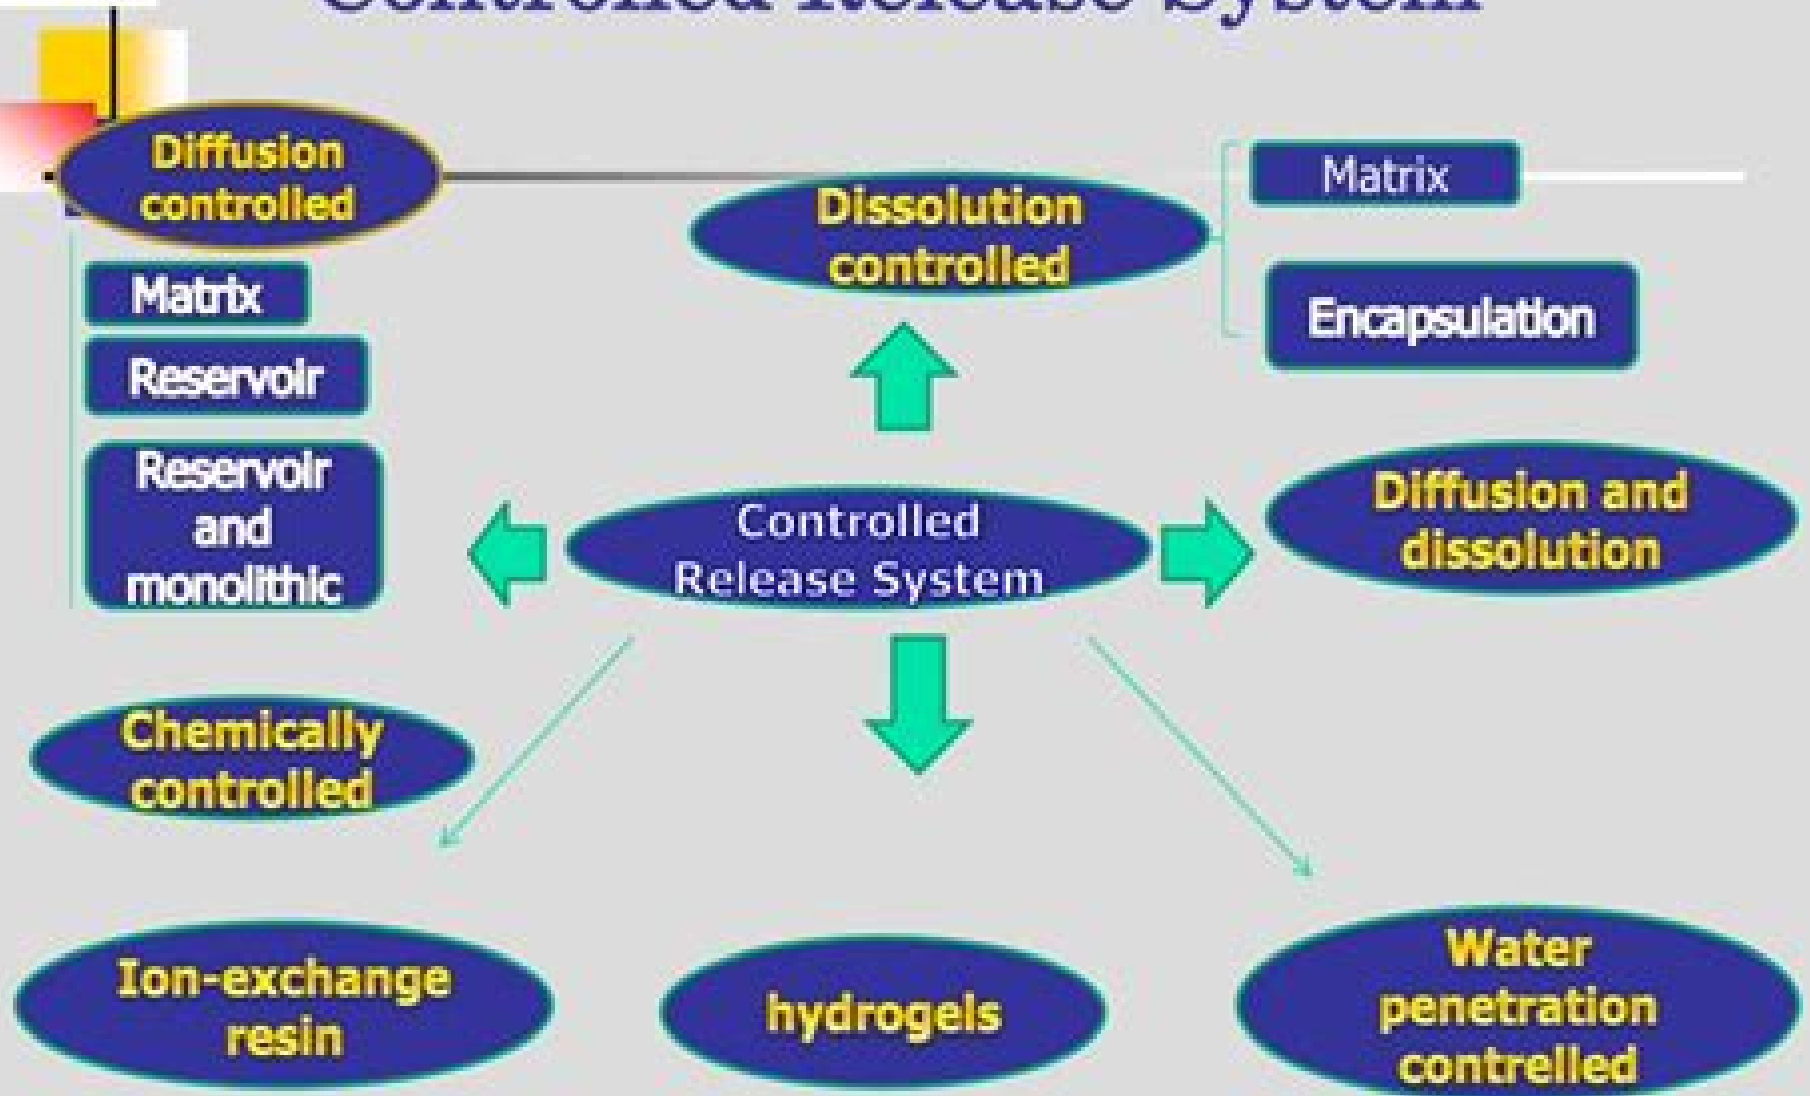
Controlled Release System

Diffusion controlled

Matrix

Reservoir

Reservoir and monolithic

Dissolution controlled

Matrix

Encapsulation

Controlled Release System

Diffusion and dissolution

Chemically controlled

Ion-exchange resin

hydrogels

Water penetration contrelled